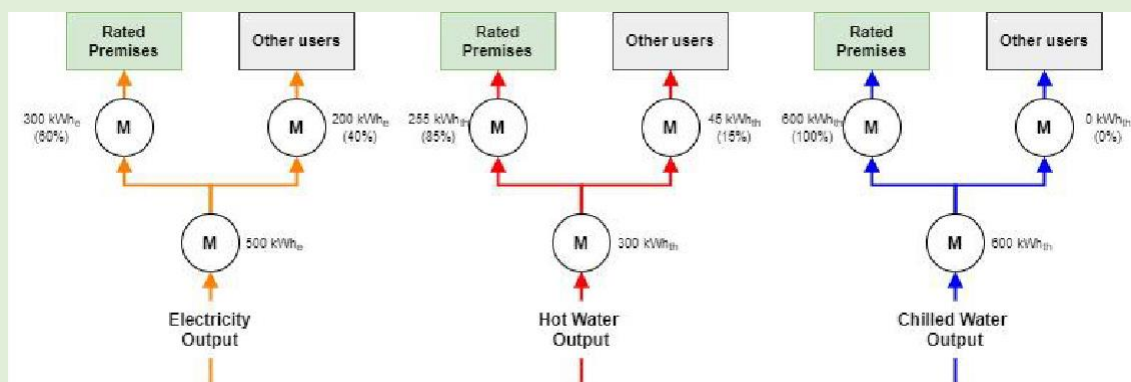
Rated Premises

Other users

300 kWh$_e$ (60%)

M

M

200 kWh$_e$ (40%)

M

500 kWh$_e$

Electricity Output

Rated Premises

Other users

255 kWh$_{th}$ (85%)

M

M

45 kWh$_{th}$ (15%)

M

300 kWh$_{th}$

Hot Water Output

Rated Premises

Other users

600 kWh$_{th}$ (100%)

M

M

0 kWh$_{th}$ (0%)

M

600 kWh$_{th}$

Chilled Water Output